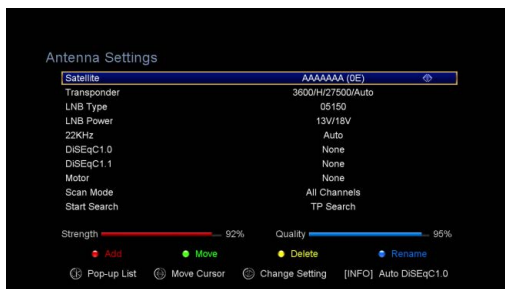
Antenna Settings

| | |
|---|---|
| Satellite | AAAAAAA (0E) |
| Transponder | 3600/H/27500/Auto |
| LNB Type | 05150 |
| LNB Power | 13V/18V |
| 22KHz | Auto |
| DiSEqC1.0 | None |
| DiSEqC1.1 | None |
| Motor | None |
| Scan Mode | All Channels |
| Start Search | TP Search |

Strength 92% Quality 95%

Add Move Delete Rename

Pop-up List Move Cursor Change Setting [INFO] Auto DiSEqC1.0